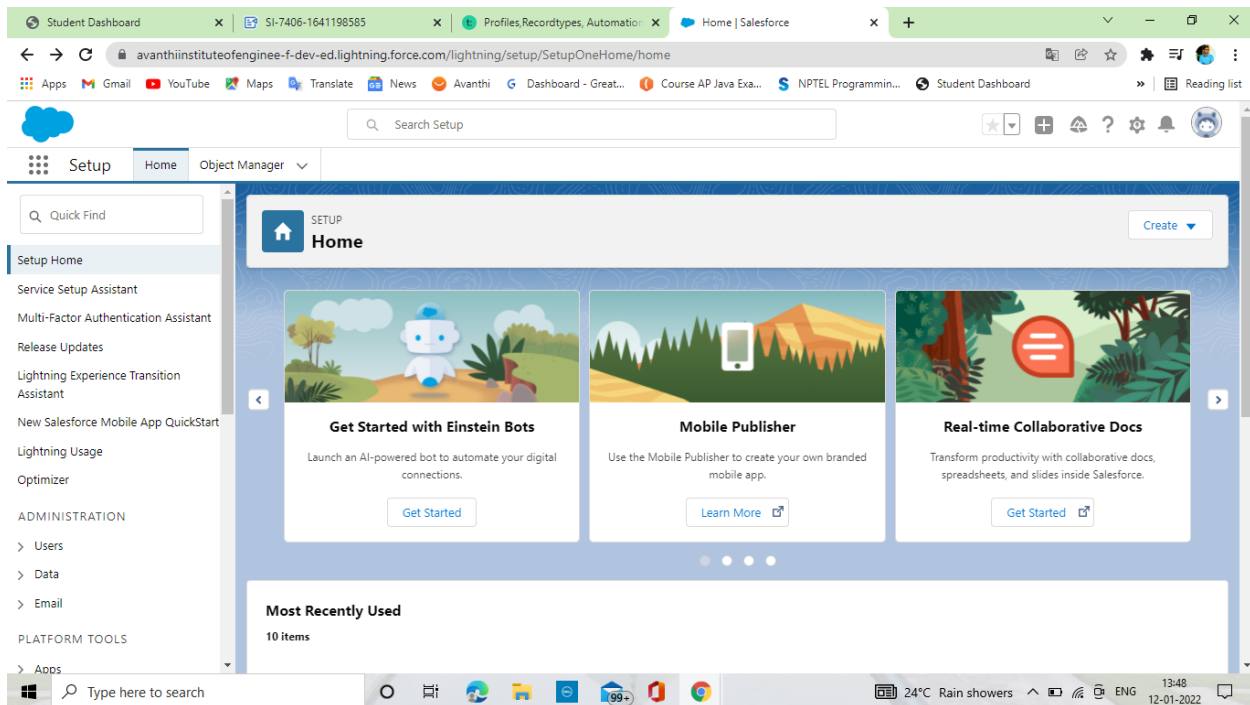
Student Dashboard
SI-7406-1641198585
Profiles,Recordtypes, Automation
Home | Salesforce
avanthiinstituteofenginee-f-dev-ed.lightning.force.com/lightning/setup/SetupOneHome/home
Apps Gmail YouTube Maps Translate News Avanthi Dashboard - Great... Course AP Java Exa... NPTEL Programmin... Student Dashboard
Reading list

Search Setup

Setup Home Object Manager

Quick Find
Setup Home
Service Setup Assistant
Multi-Factor Authentication Assistant
Release Updates
Lightning Experience Transition Assistant
New Salesforce Mobile App QuickStart
Lightning Usage
Optimizer
ADMINISTRATION
Users
Data
Email
PLATFORM TOOLS
Apps

SETUP
Home
Create

Get Started with Einstein Bots
Launch an AI-powered bot to automate your digital connections.
Get Started

Mobile Publisher
Use the Mobile Publisher to create your own branded mobile app.
Learn More

Real-time Collaborative Docs
Transform productivity with collaborative docs, spreadsheets, and slides inside Salesforce.
Get Started

Most Recently Used
10 items

Type here to search
99+
24°C Rain showers ENG 13:48 12-01-2022